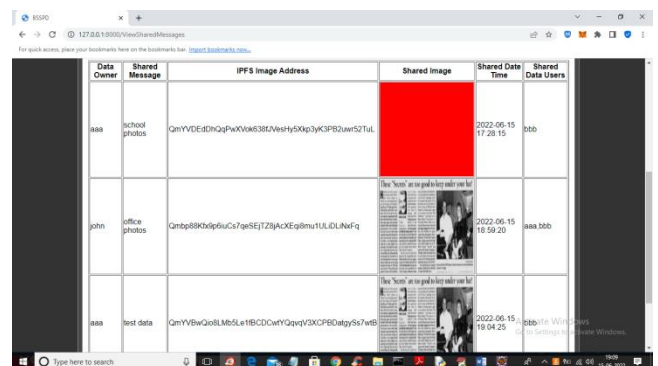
BSSPD

127.0.0.1:8000/ViewSharedMessages

For quick access, place your bookmarks here on the bookmarks bar. Import bookmarks now...

| Data Owner | Shared Message | IPFS Image Address | Shared Image | Shared Date Time | Shared Data Users |
|---|---|---|---|---|---|
| aaa | school photos | QmYVDEdDhQqPwXVok638fJVesHy5Xkp3yK3PB2uwr52TuL | | 2022-06-15 17:28:15 | bbb |
| john | office photos | Qmbp88Kfx9p6iuCs7qeSEjTZ8jAcXEqi8mu1ULiDLiNxFq | These "Secrets" are too good to keep under your hat! | 2022-06-15 18:59:20 | aaa,bbb |
| aaa | test data | QmYVBwQio8LMb5Le1fBCDCwtYQqvqV3XCPBDatgySs7wtB | These "Secrets" are too good to keep under your hat! | 2022-06-15 19:04:25 | bbb |

Activate Windows
Go to Settings to activate Windows.

Type here to search

19:09
15-06-2022